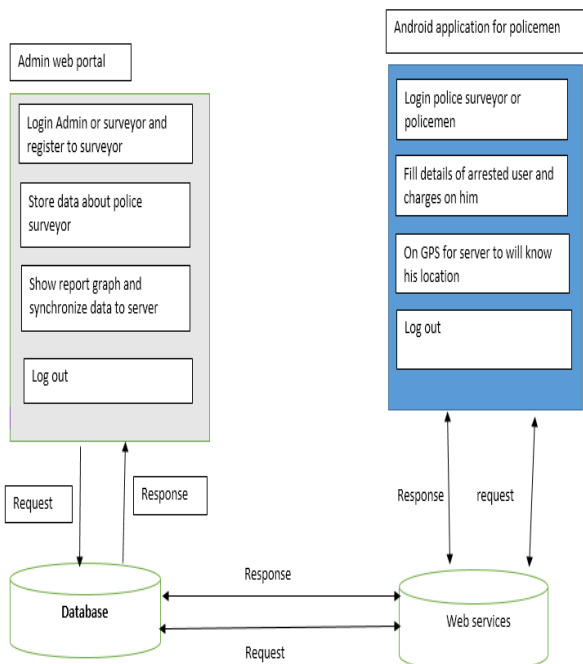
Admin web portal

Login Admin or surveyor and register to surveyor

Store data about police surveyor

Show report graph and synchronize data to server

Log out

Android application for policemen

Login police surveyor or policemen

Fill details of arrested user and charges on him

On GPS for server to will know his location

Log out

Request

Response

Response

request

Database

Response

Request

Web services